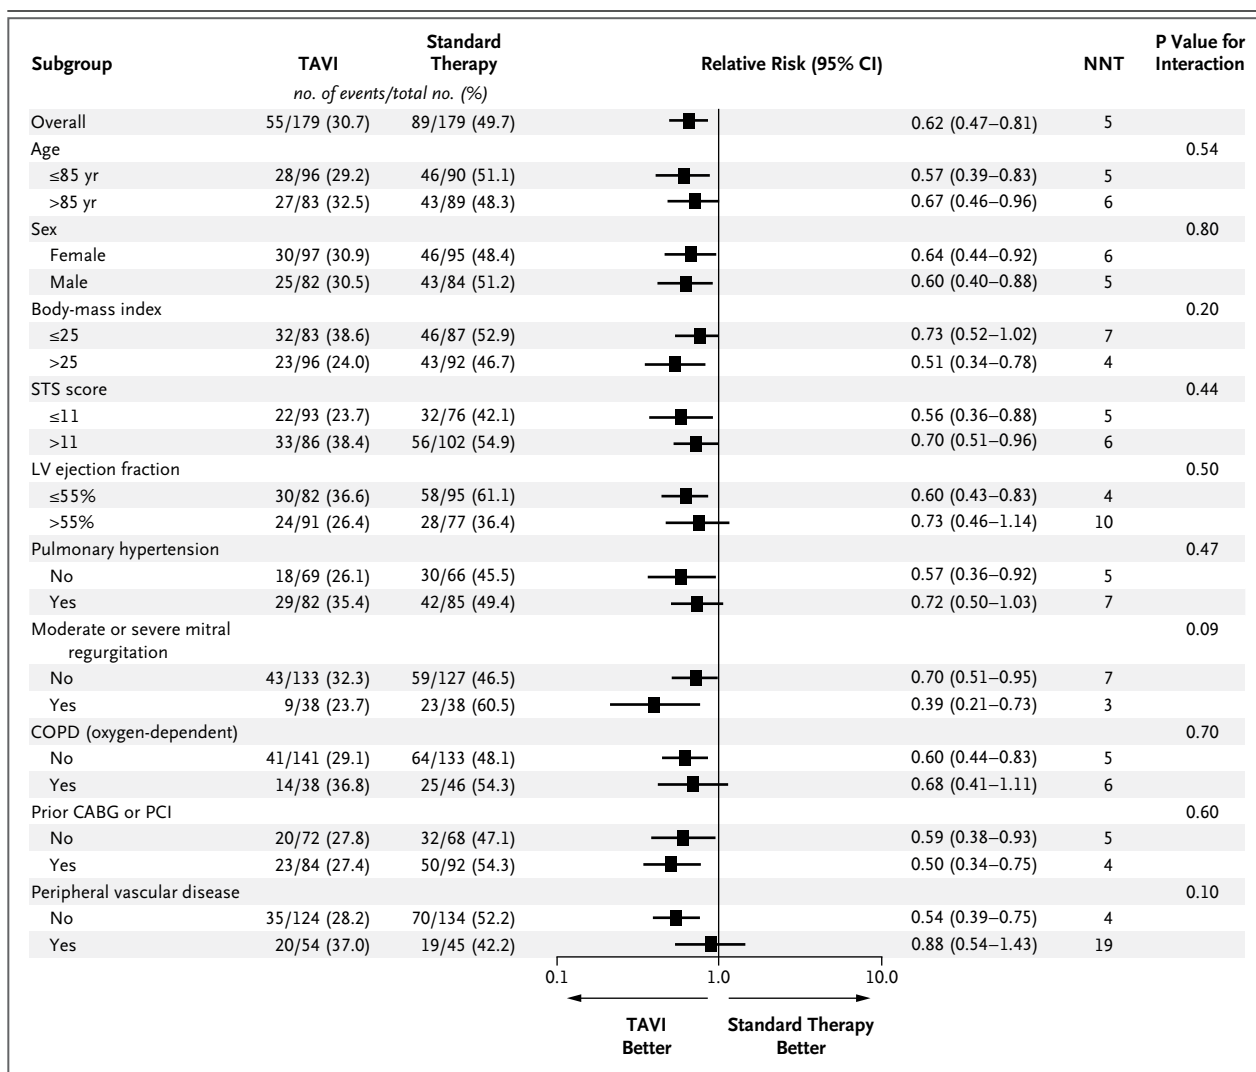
| Subgroup | TAVI | Standard Therapy | Relative Risk (95% CI) | | NNT | P Value for Interaction |
|---|---|---|---|---|---|---|
| | no. of events/total no. (%) | | | | | |
| Overall | 55/179 (30.7) | 89/179 (49.7) | | 0.62 (0.47–0.81) | 5 | |
| Age | | | | | | 0.54 |
| ≤85 yr | 28/96 (29.2) | 46/90 (51.1) | | 0.57 (0.39–0.83) | 5 | |
| >85 yr | 27/83 (32.5) | 43/89 (48.3) | | 0.67 (0.46–0.96) | 6 | |
| Sex | | | | | | 0.80 |
| Female | 30/97 (30.9) | 46/95 (48.4) | | 0.64 (0.44–0.92) | 6 | |
| Male | 25/82 (30.5) | 43/84 (51.2) | | 0.60 (0.40–0.88) | 5 | |
| Body-mass index | | | | | | 0.20 |
| ≤25 | 32/83 (38.6) | 46/87 (52.9) | | 0.73 (0.52–1.02) | 7 | |
| >25 | 23/96 (24.0) | 43/92 (46.7) | | 0.51 (0.34–0.78) | 4 | |
| STS score | | | | | | 0.44 |
| ≤11 | 22/93 (23.7) | 32/76 (42.1) | | 0.56 (0.36–0.88) | 5 | |
| >11 | 33/86 (38.4) | 56/102 (54.9) | | 0.70 (0.51–0.96) | 6 | |
| LV ejection fraction | | | | | | 0.50 |
| ≤55% | 30/82 (36.6) | 58/95 (61.1) | | 0.60 (0.43–0.83) | 4 | |
| >55% | 24/91 (26.4) | 28/77 (36.4) | | 0.73 (0.46–1.14) | 10 | |
| Pulmonary hypertension | | | | | | 0.47 |
| No | 18/69 (26.1) | 30/66 (45.5) | | 0.57 (0.36–0.92) | 5 | |
| Yes | 29/82 (35.4) | 42/85 (49.4) | | 0.72 (0.50–1.03) | 7 | |
| Moderate or severe mitral regurgitation | | | | | | 0.09 |
| No | 43/133 (32.3) | 59/127 (46.5) | | 0.70 (0.51–0.95) | 7 | |
| Yes | 9/38 (23.7) | 23/38 (60.5) | | 0.39 (0.21–0.73) | 3 | |
| COPD (oxygen-dependent) | | | | | | 0.70 |
| No | 41/141 (29.1) | 64/133 (48.1) | | 0.60 (0.44–0.83) | 5 | |
| Yes | 14/38 (36.8) | 25/46 (54.3) | | 0.68 (0.41–1.11) | 6 | |
| Prior CABG or PCI | | | | | | 0.60 |
| No | 20/72 (27.8) | 32/68 (47.1) | | 0.59 (0.38–0.93) | 5 | |
| Yes | 23/84 (27.4) | 50/92 (54.3) | | 0.50 (0.34–0.75) | 4 | |
| Peripheral vascular disease | | | | | | 0.10 |
| No | 35/124 (28.2) | 70/134 (52.2) | | 0.54 (0.39–0.75) | 4 | |
| Yes | 20/54 (37.0) | 19/45 (42.2) | | 0.88 (0.54–1.43) | 19 | |

0.1 1.0 10.0

TAVI Better Standard Therapy Better